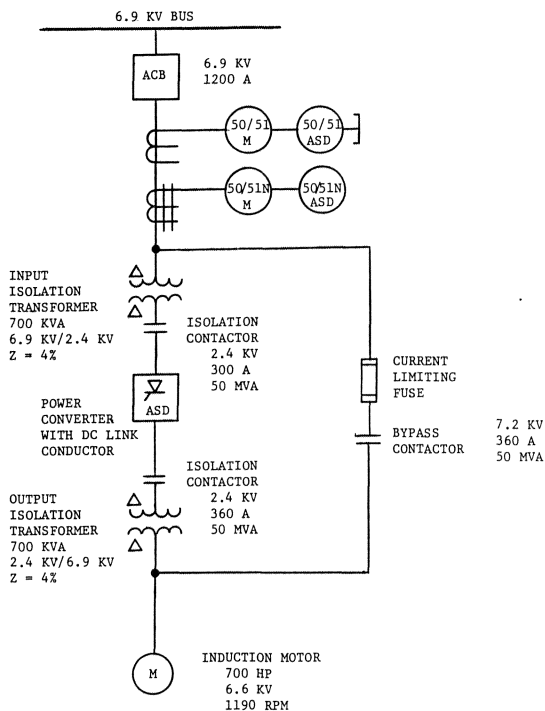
6.9 KV BUS

ACB

6.9 KV
1200 A

50/51
M

50/51
ASD

50/51N
M

50/51N
ASD

INPUT
ISOLATION
TRANSFORMER
700 KVA
6.9 KV/2.4 KV
Z = 4%

ISOLATION
CONTACTOR
2.4 KV
300 A
50 MVA

CURRENT
LIMITING
FUSE

ASD

POWER
CONVERTER
WITH DC LINK
CONDUCTOR

BYPASS
CONTACTOR

7.2 KV
360 A
50 MVA

ISOLATION
CONTACTOR
2.4 KV
360 A
50 MVA

OUTPUT
ISOLATION
TRANSFORMER
700 KVA
2.4 KV/6.9 KV
Z = 4%

M

INDUCTION MOTOR
700 HP
6.6 KV
1190 RPM